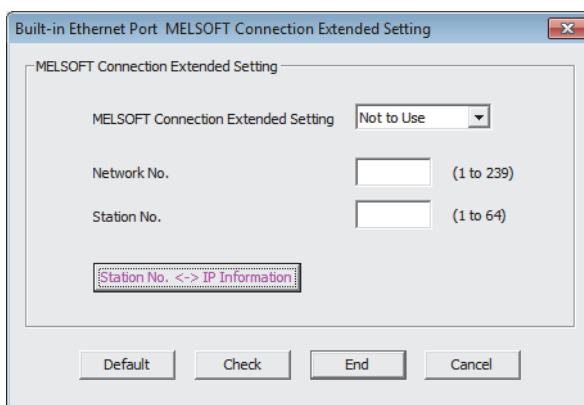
Built-in Ethernet Port MELSOFT Connection Extended Setting

MELSOFT Connection Extended Setting

MELSOFT Connection Extended Setting Not to Use

Network No. (1 to 239)

Station No. (1 to 64)

Station No. <-> IP Information

Default Check End Cancel